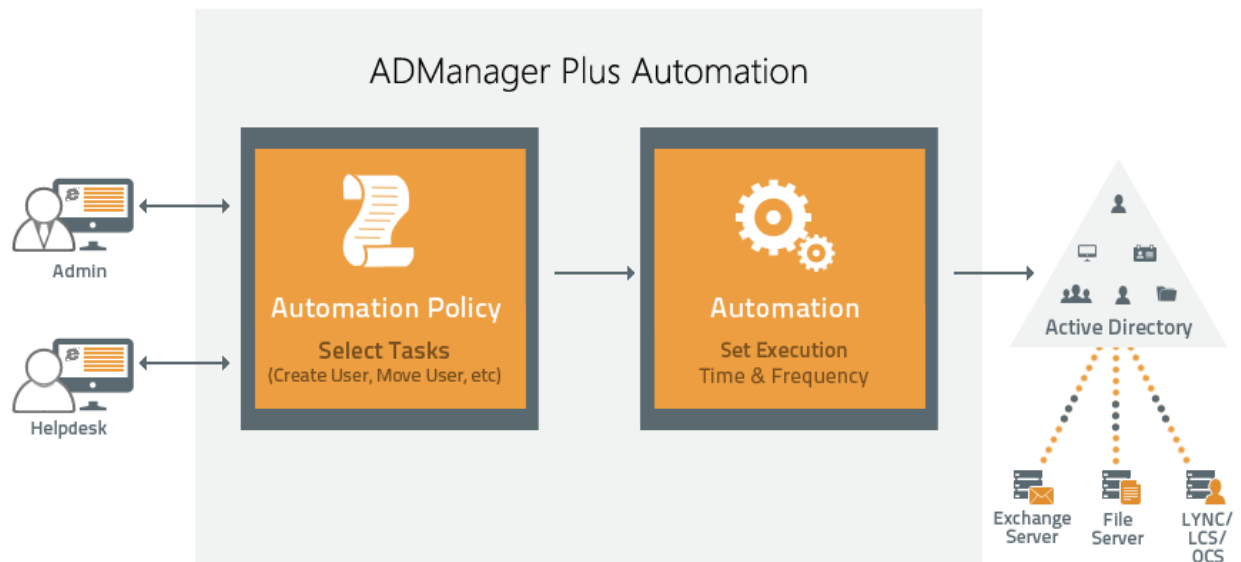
ADManager Plus Automation

Admin

Helpdesk

Automation Policy

Select Tasks
(Create User, Move User, etc)

Automation

Set Execution
Time & Frequency

Active Directory

Exchange Server

File Server

LYNC/ LCS/ OCS